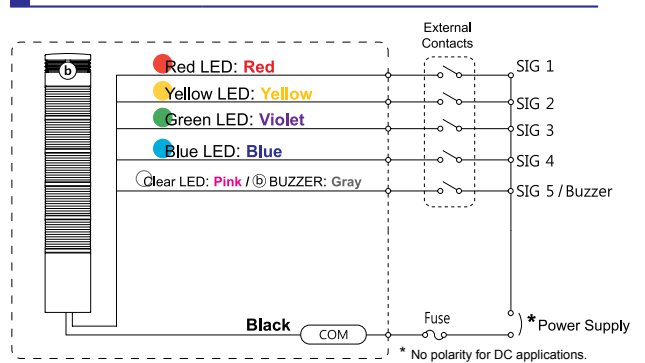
b

Red LED: Red

Yellow LED: Yellow

Green LED: Violet

Blue LED: Blue

Clear LED: Pink / ⓑ BUZZER: Gray

External Contacts

SIG 1

SIG 2

SIG 3

SIG 4

SIG 5 / Buzzer

Black

COM

Fuse

*Power Supply

* No polarity for DC applications.